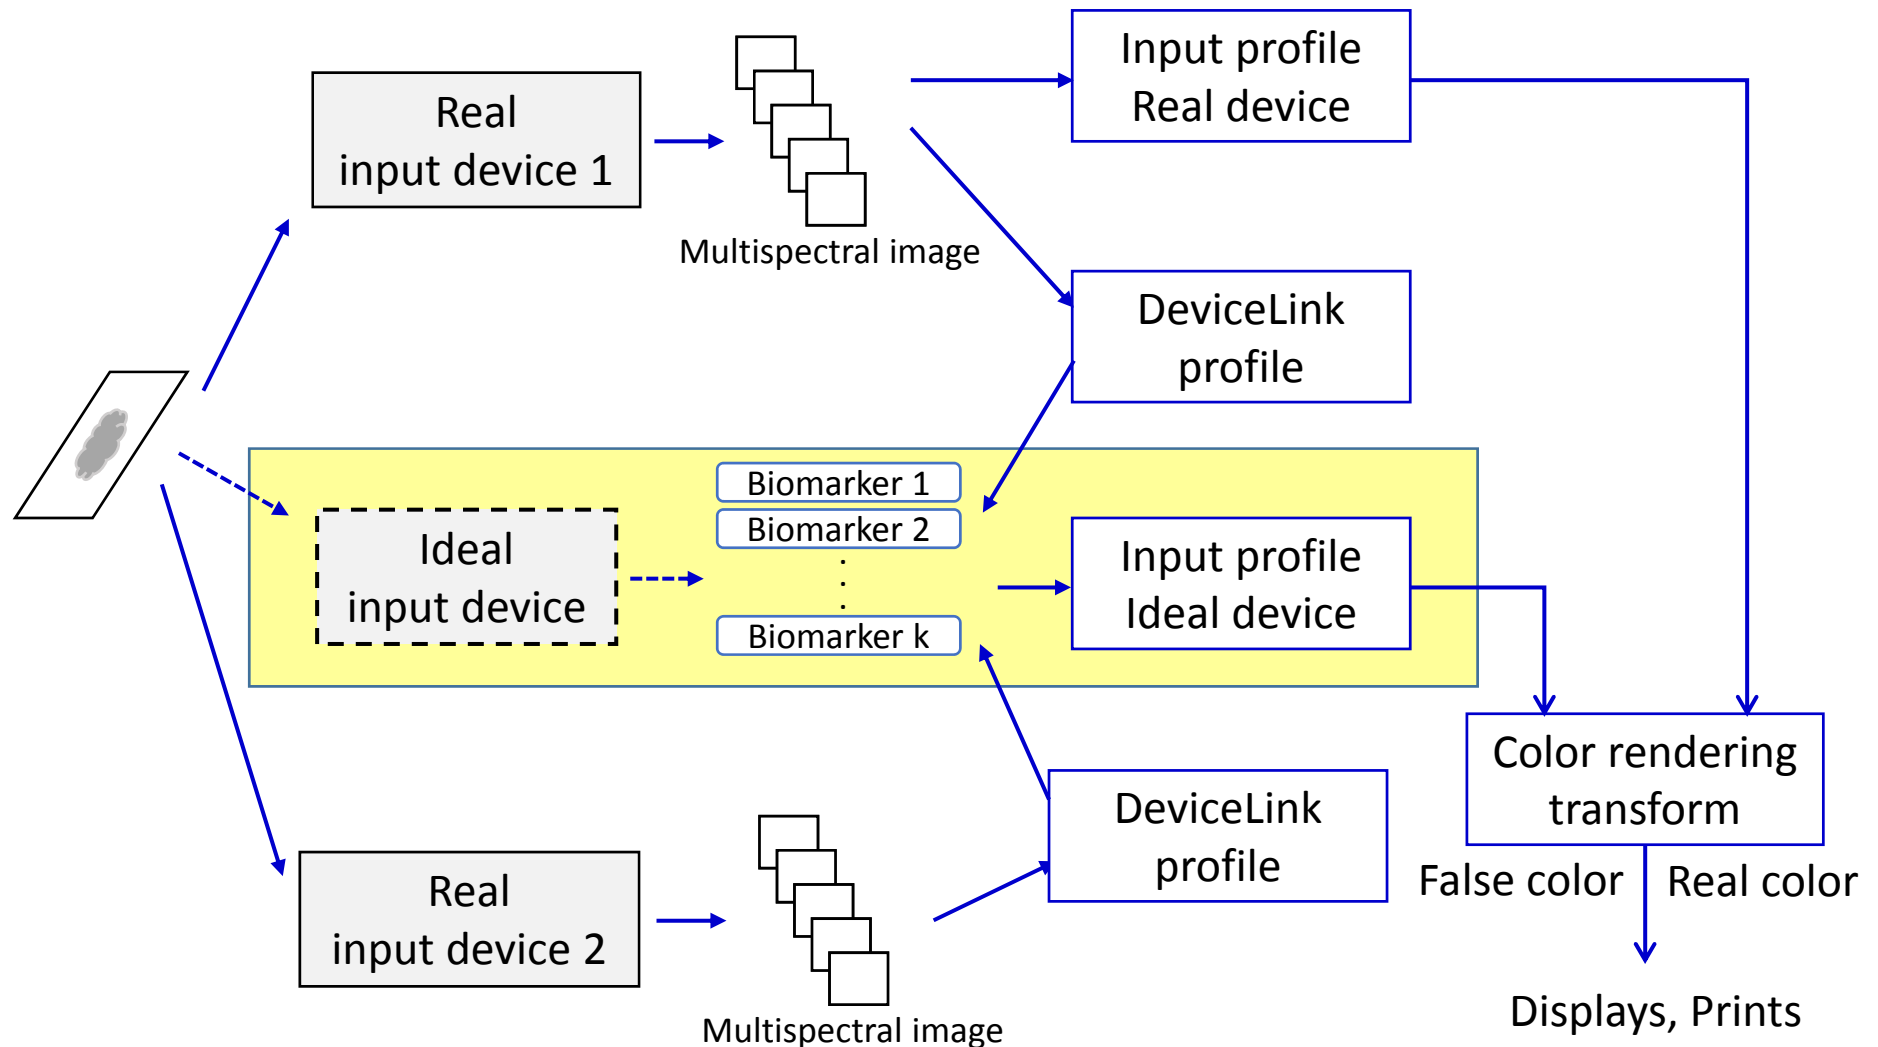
Real input device 1

Multispectral image

Input profile Real device

DeviceLink profile

Ideal input device

Biomarker 1

Biomarker 2

Biomarker k

Input profile Ideal device

Color rendering transform

False color

Real color

Displays, Prints

DeviceLink profile

Real input device 2

Multispectral image